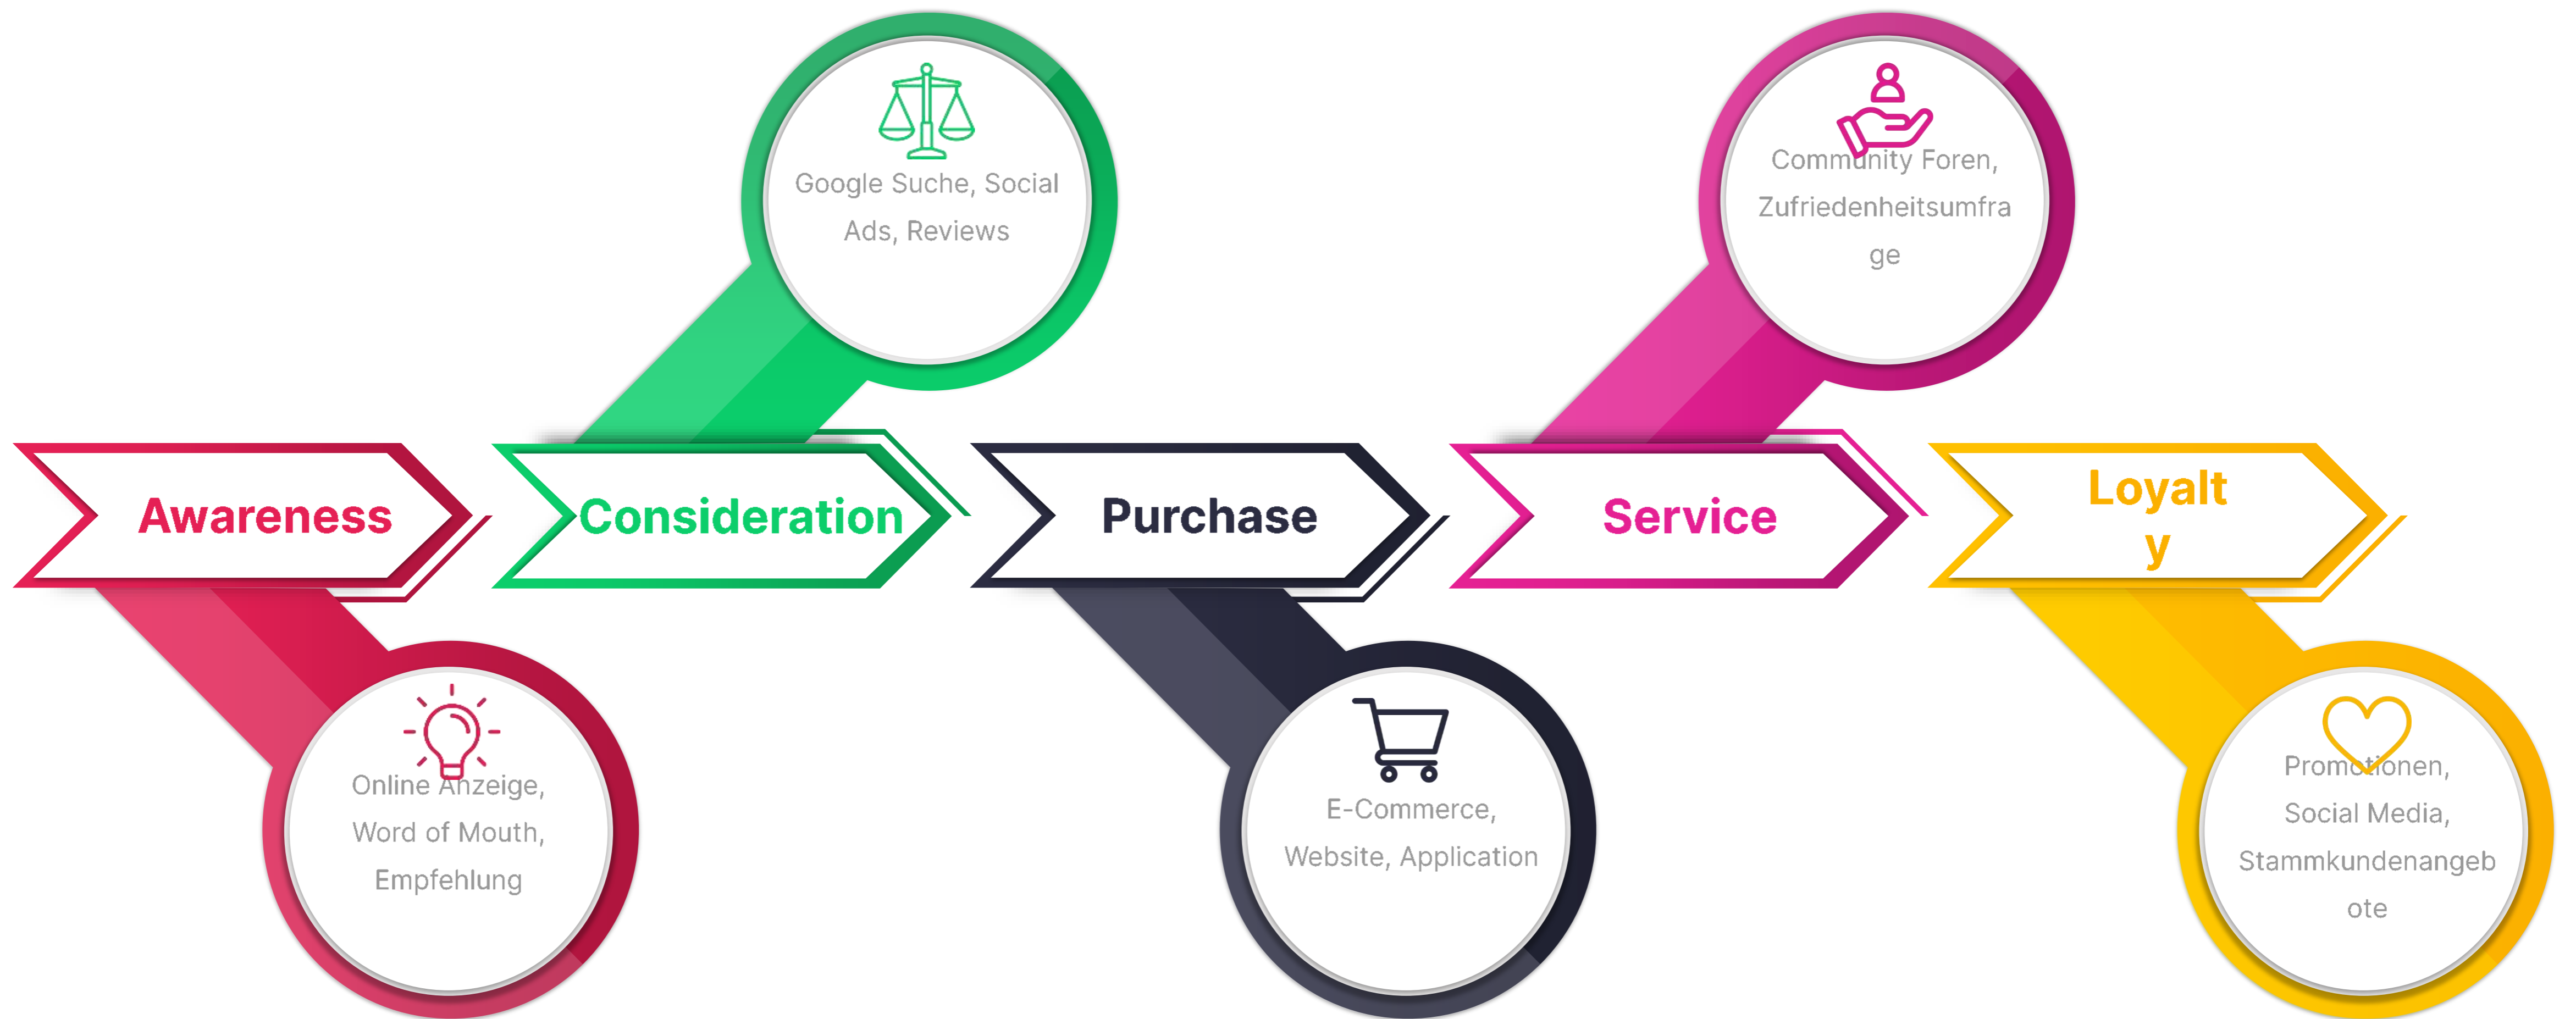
Google Suche, Social Ads, Reviews

Community Foren, Zufriedenheitsumfrage

Awareness

Consideration

Purchase

Service

Loyalty

Online Anzeige, Word of Mouth, Empfehlung

E-Commerce, Website, Application

Promotionen, Social Media, Stammkundenangebote